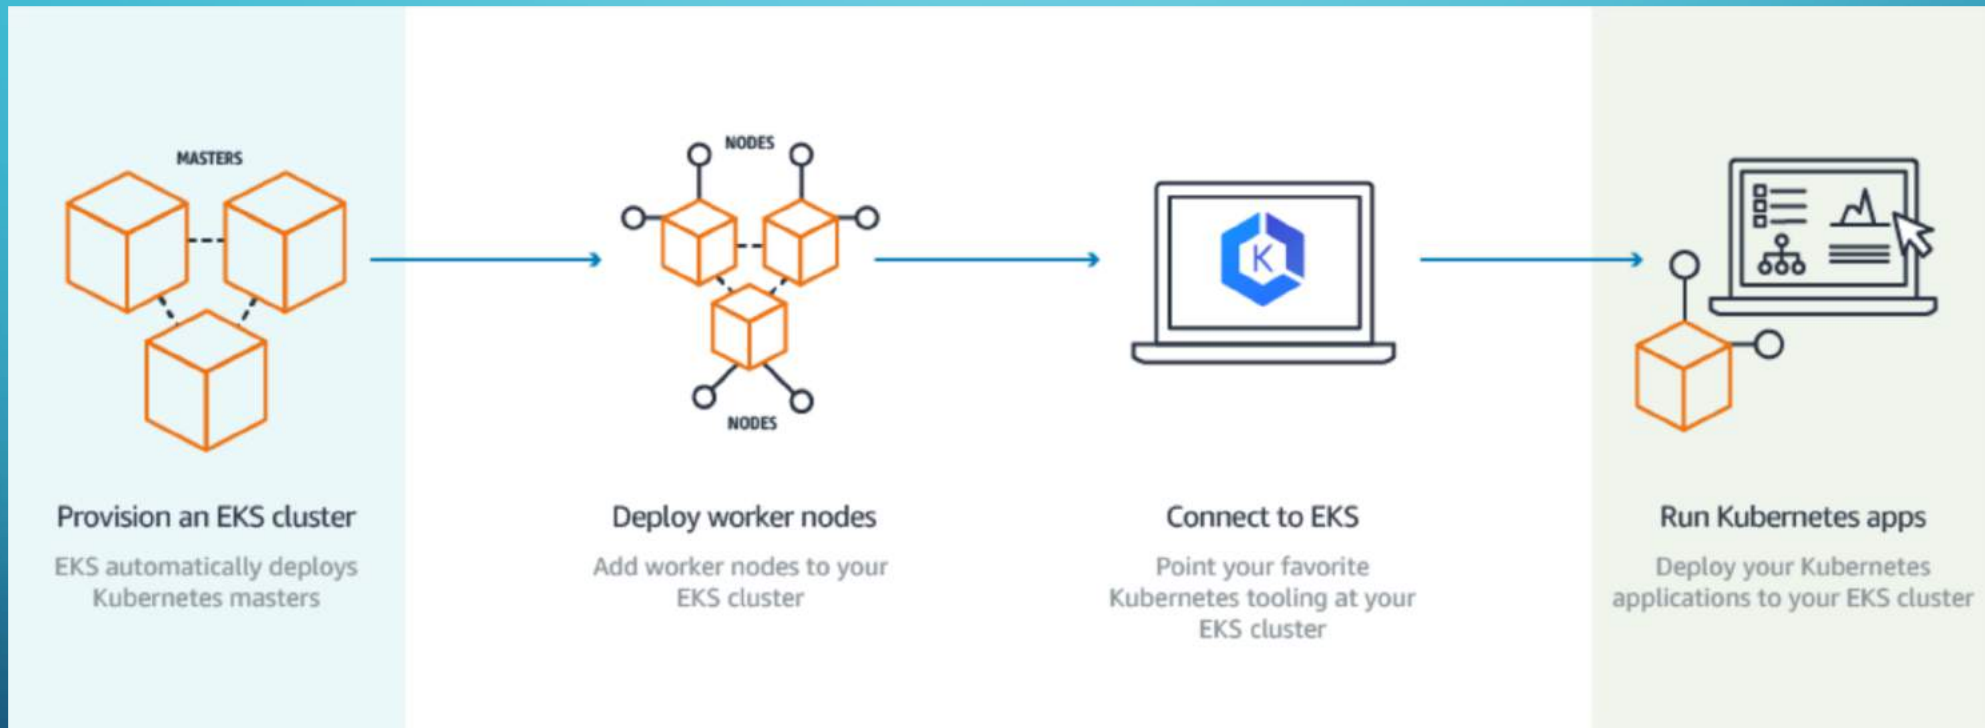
MASTERS

NODES

NODES

K

Provision an EKS cluster

EKS automatically deploys Kubernetes masters

Deploy worker nodes

Add worker nodes to your EKS cluster

Connect to EKS

Point your favorite Kubernetes tooling at your EKS cluster

Run Kubernetes apps

Deploy your Kubernetes applications to your EKS cluster